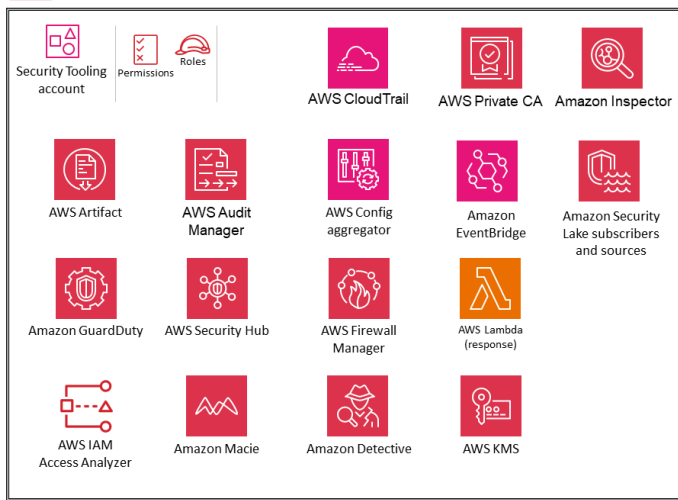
Security Tooling account

Permissions

Roles

AWS CloudTrail

AWS Private CA

Amazon Inspector

AWS Artifact

AWS Audit Manager

AWS Config aggregator

Amazon EventBridge

Amazon Security Lake subscribers and sources

Amazon GuardDuty

AWS Security Hub

AWS Firewall Manager

AWS Lambda (response)

AWS IAM Access Analyzer

Amazon Macie

Amazon Detective

AWS KMS